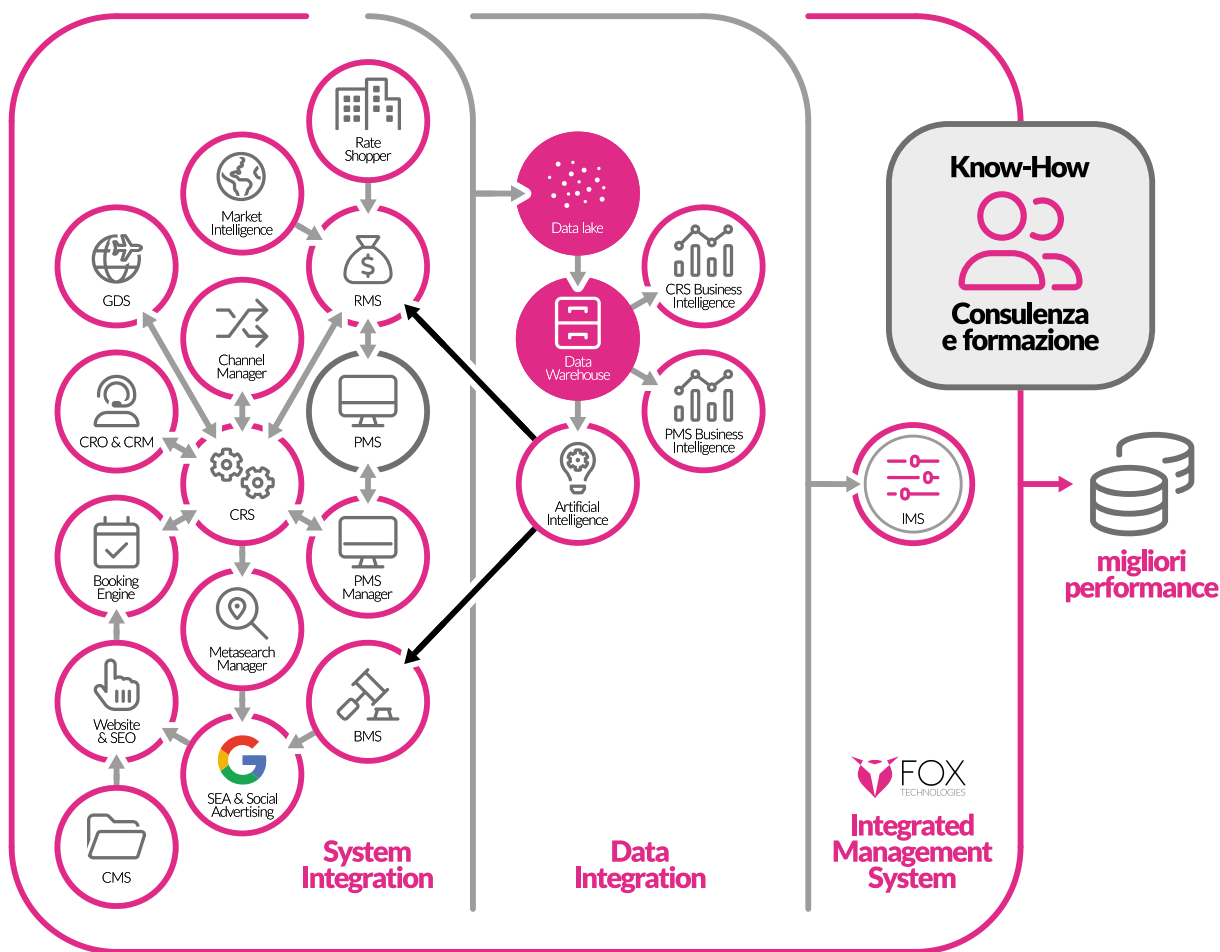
Rate Shopper

Market Intelligence

RMS

GDS

Channel Manager

PMS

CRO & CRM

CRS

Booking Engine

PMS Manager

Metasearch Manager

Website & SEO

BMS

SEA & Social Advertising

CMS

System Integration

Data lake

CRS Business Intelligence

Data Warehouse

PMS Business Intelligence

Artificial Intelligence

Data Integration

Know-How

Consulenza e formazione

IMS

migliori performance

FOX TECHNOLOGIES

Integrated Management System